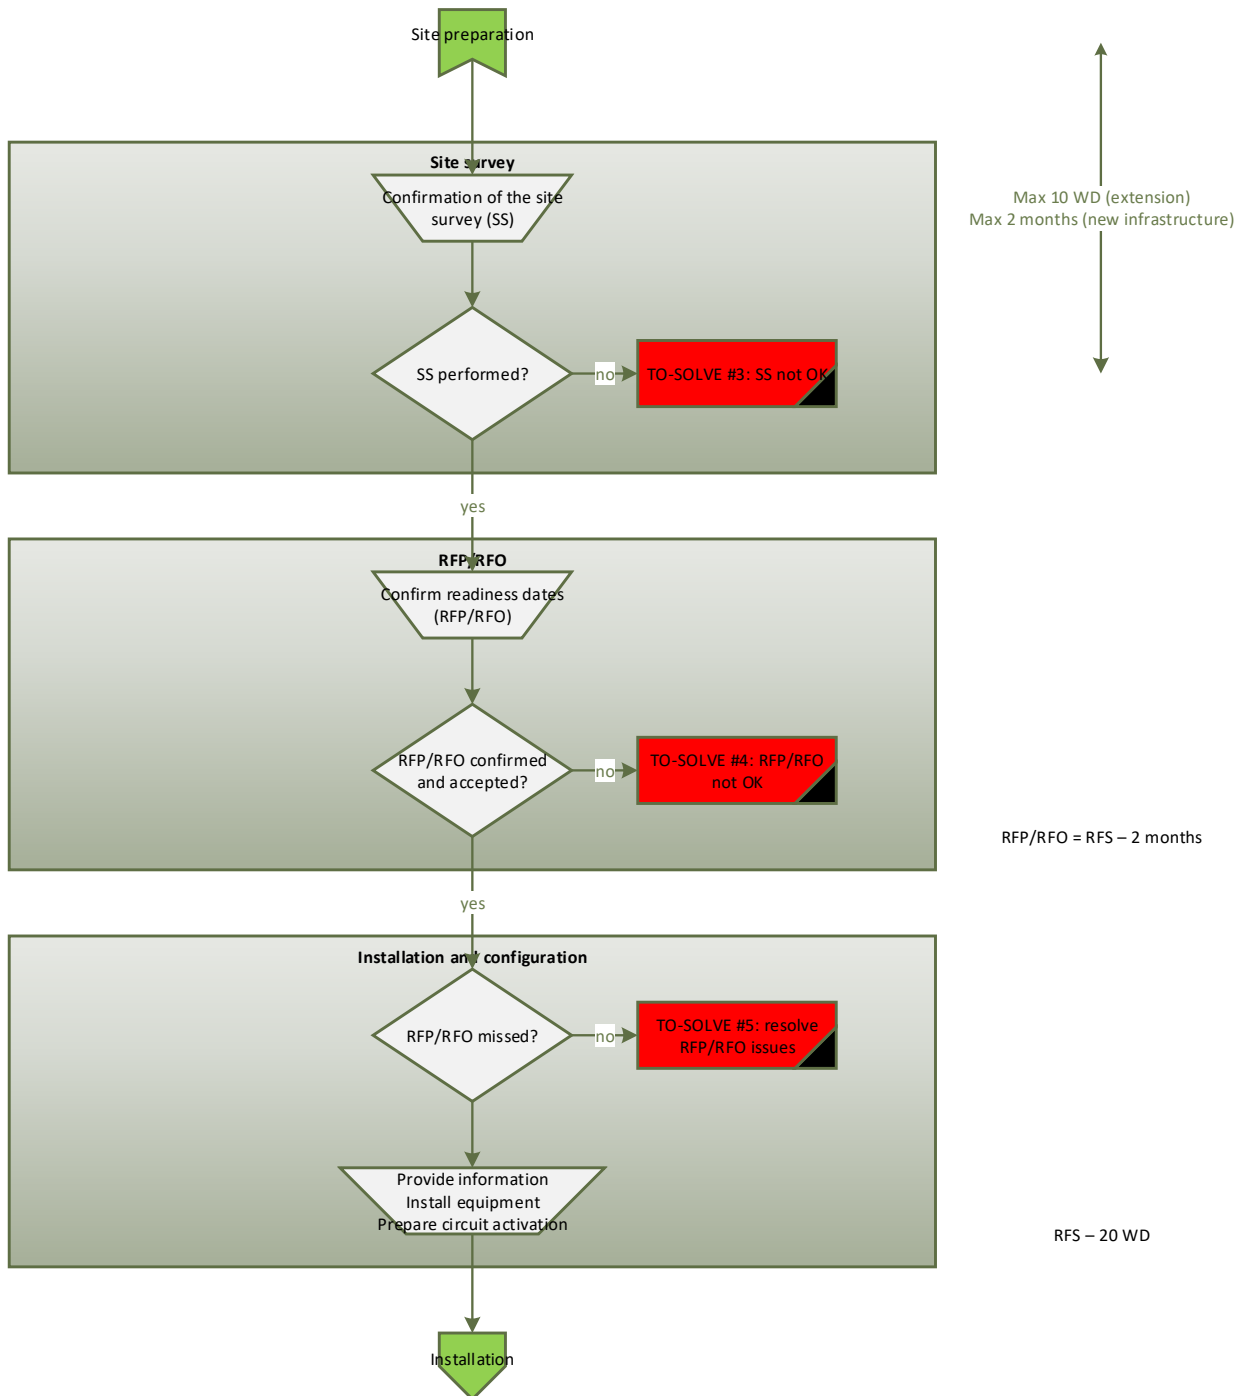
Site preparation

Max 10 WD (extension)
Max 2 months (new infrastructure)

Site survey

Confirmation of the site survey (SS)

SS performed?

no

TO-SOLVE #3: SS not OK

yes

RFP/RFO

Confirm readiness dates (RFP/RFO)

RFP/RFO confirmed and accepted?

no

TO-SOLVE #4: RFP/RFO not OK

RFP/RFO = RFS – 2 months

yes

Installation and configuration

RFP/RFO missed?

no

TO-SOLVE #5: resolve RFP/RFO issues

Provide information
Install equipment
Prepare circuit activation

RFS – 20 WD

Installation